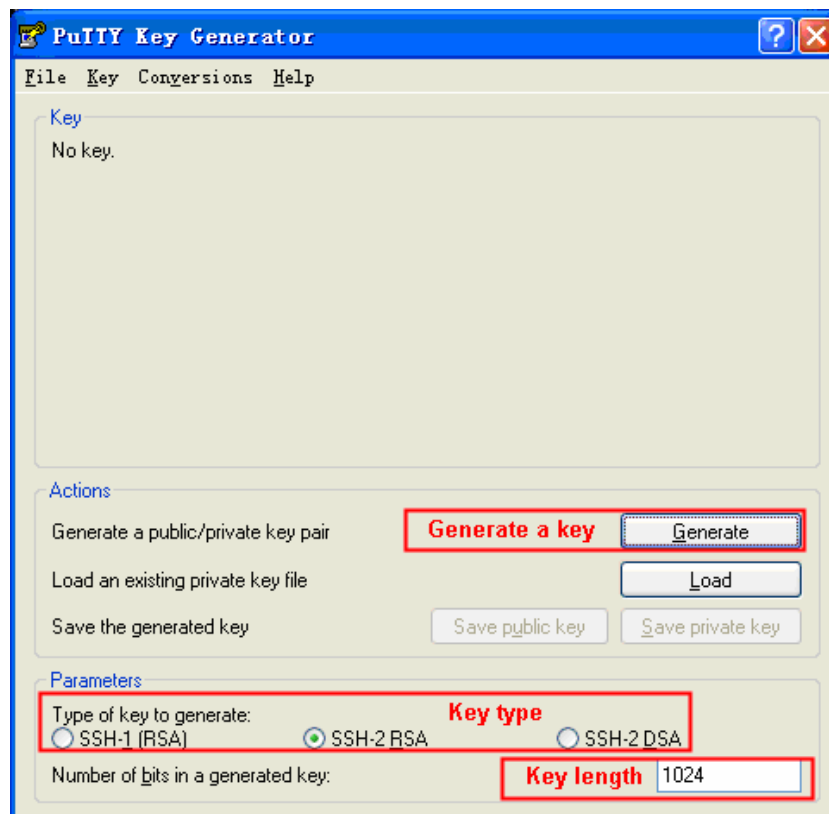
PuTTY Key Generator

File Key Conversions Help

Key
No key.

Actions
Generate a public/private key pair
Generate a key
Generate
Load an existing private key file
Load
Save the generated key
Save public key
Save private key

Parameters
Type of key to generate:
Key type
SSH-1 (RSA)
SSH-2 RSA
SSH-2 DSA
Number of bits in a generated key:
Key length
1024